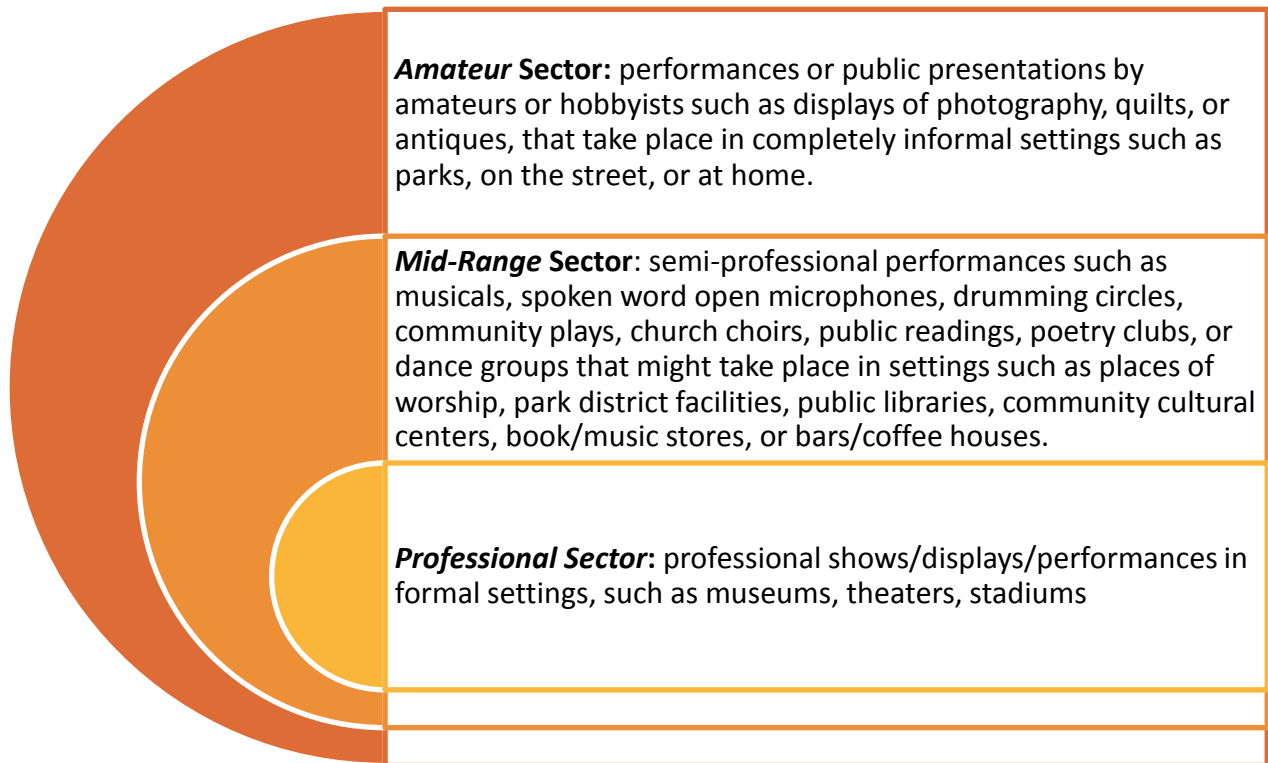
**_Amateur_ Sector:** performances or public presentations by amateurs or hobbyists such as displays of photography, quilts, or antiques, that take place in completely informal settings such as parks, on the street, or at home.

**_Mid-Range_ Sector**: semi-professional performances such as musicals, spoken word open microphones, drumming circles, community plays, church choirs, public readings, poetry clubs, or dance groups that might take place in settings such as places of worship, park district facilities, public libraries, community cultural centers, book/music stores, or bars/coffee houses.

**_Professional Sector_:** professional shows/displays/performances in formal settings, such as museums, theaters, stadiums